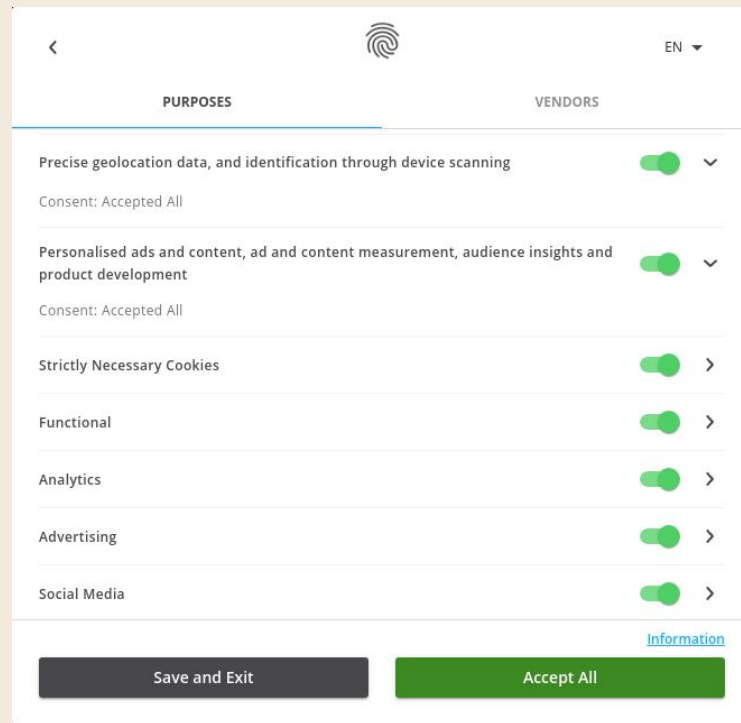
EN

PURPOSES

VENDORS

Precise geolocation data, and identification through device scanning

Consent: Accepted All

Personalised ads and content, ad and content measurement, audience insights and product development

Consent: Accepted All

Strictly Necessary Cookies

Functional

Analytics

Advertising

Social Media

Information

Save and Exit

Accept All